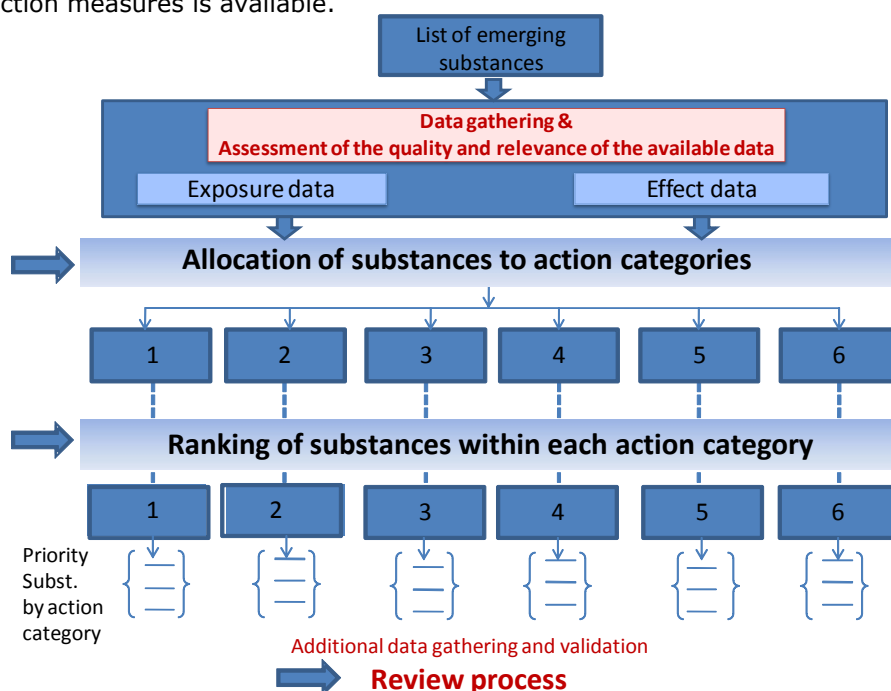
ction measures is available.

List of emerging substances

Data gathering &
Assessment of the quality and relevance of the available data

Exposure data

Effect data

Allocation of substances to action categories

1

2

3

4

5

6

Ranking of substances within each action category

1

2

3

4

5

6

Priority Subst. by action category

Additional data gathering and validation

Review process